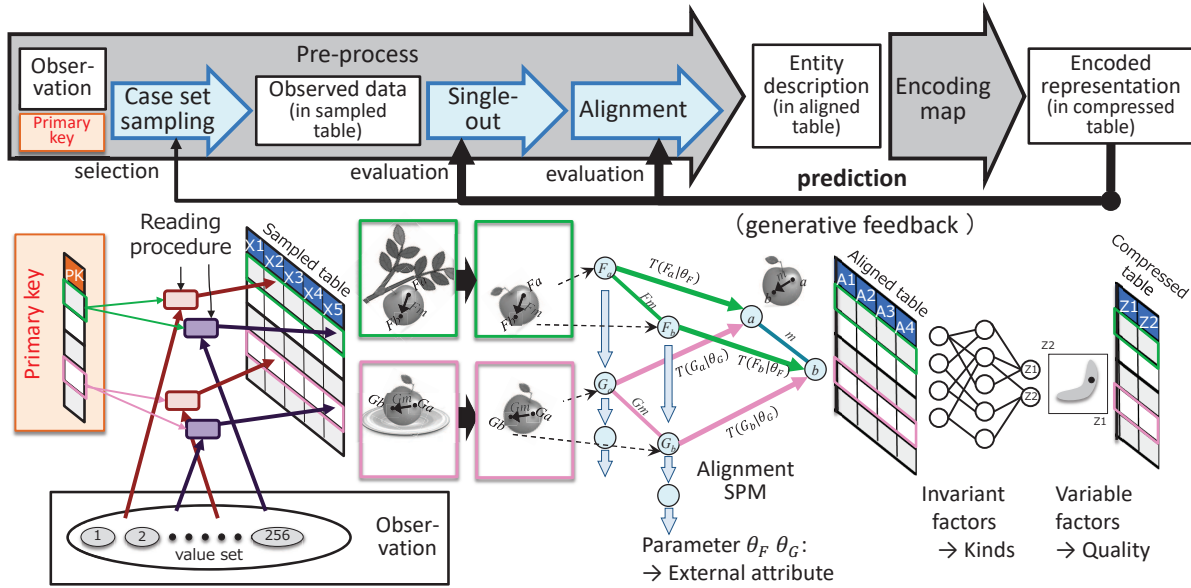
Pre-process

Observation

Primary key

Case set sampling

Observed data (in sampled table)

Single-out

Alignment

Entity description (in aligned table)

Encoding map

Encoded representation (in compressed table)

selection

evaluation

evaluation

prediction

(generative feedback)

Reading procedure

Sampled table

X1 X2 X3 X4 X5

PK

Primary key

$F_b$ $F_m$ $F_a$

$F_a$ $F_m$ $F_b$

$G_b$ $G_m$ $G_a$

$G_b$ $G_m$ $G_a$

$F_a$

$T(F_a|\theta_F)$

$F_m$

$F_b$

$a$

$m$

$b$

$a$ $b$ $m$

$T(F_b|\theta_F)$

$G_a$

$T(G_a|\theta_G)$

$G_m$

$G_b$

$T(G_b|\theta_G)$

Alignment SPM

Parameter $\theta_F$ $\theta_G$: → External attribute

Aligned table

A1 A2 A3 A4

Z1

Z2

Z2

Z1

Compressed table

Z1 Z2

Invariant factors → Kinds

Variable factors → Quality

1 2 256

value set

Observation